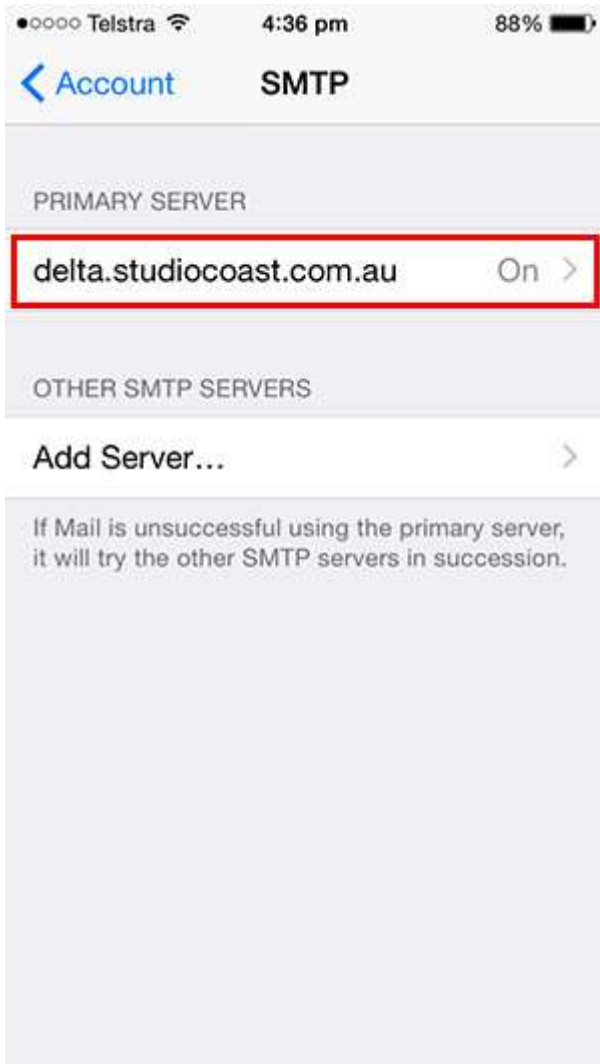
●○○○○ Telstra 4:36 pm 88%

Account SMTP

PRIMARY SERVER

delta.studiocoast.com.au On

OTHER SMTP SERVERS

Add Server...

If Mail is unsuccessful using the primary server, it will try the other SMTP servers in succession.